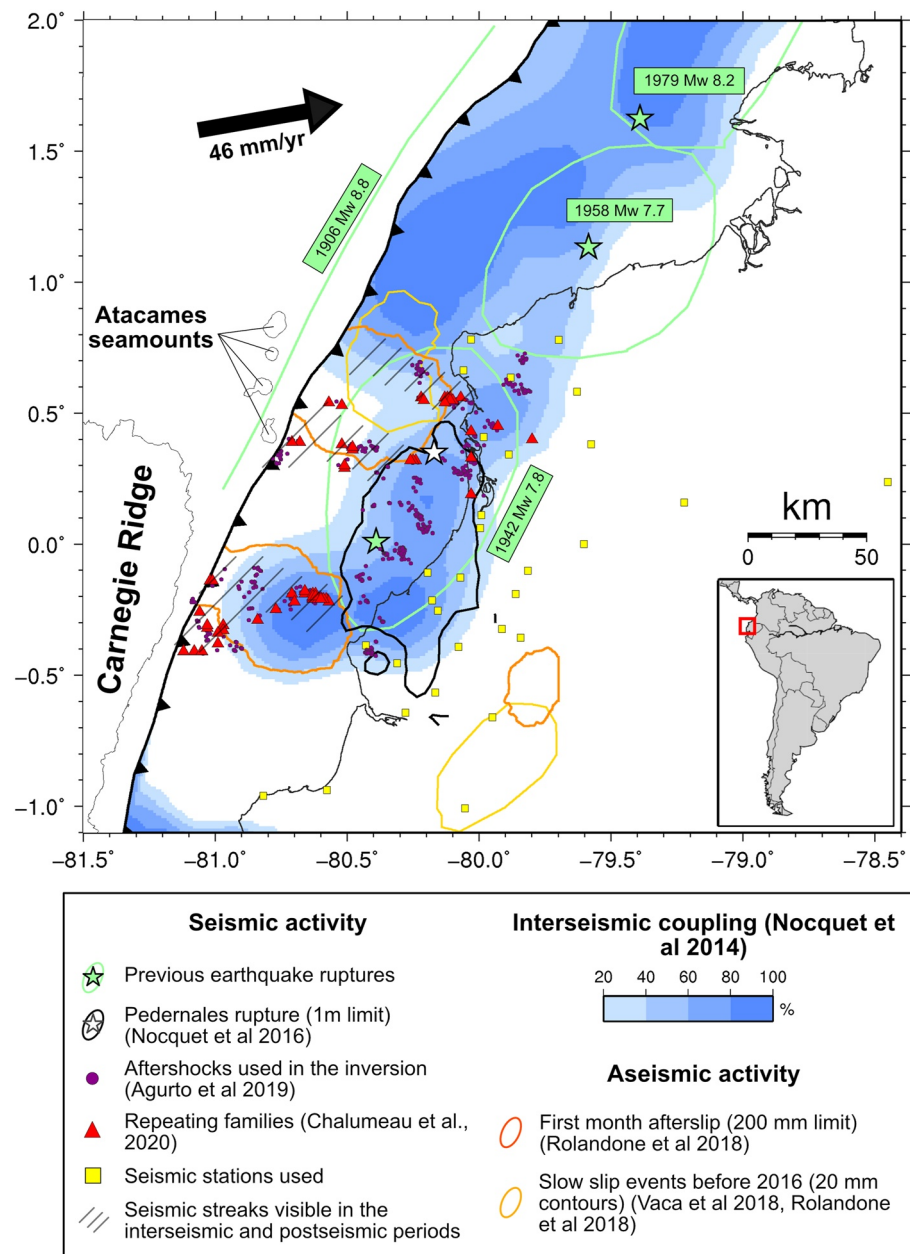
2.0°
1.5°
1.0°
0.5°
0.0°
−0.5°
−1.0°
−81.5° −81.0° −80.5° −80.0° −79.5° −79.0° −78.5°

46 mm/yr
1906 Mw 8.8
1979 Mw 8.2
1958 Mw 7.7
1942 Mw 7.8
Atacames seamounts
Carnegie Ridge
km
0 50

Seismic activity
Previous earthquake ruptures
Pedernales rupture (1m limit) (Nocquet et al 2016)
Aftershocks used in the inversion (Agurto et al 2019)
Repeating families (Chalumeau et al., 2020)
Seismic stations used
Seismic streaks visible in the interseismic and postseismic periods

Interseismic coupling (Nocquet et al 2014)
20 40 60 80 100
%

Aseismic activity
First month afterslip (200 mm limit) (Rolandone et al 2018)
Slow slip events before 2016 (20 mm contours) (Vaca et al 2018, Rolandone et al 2018)